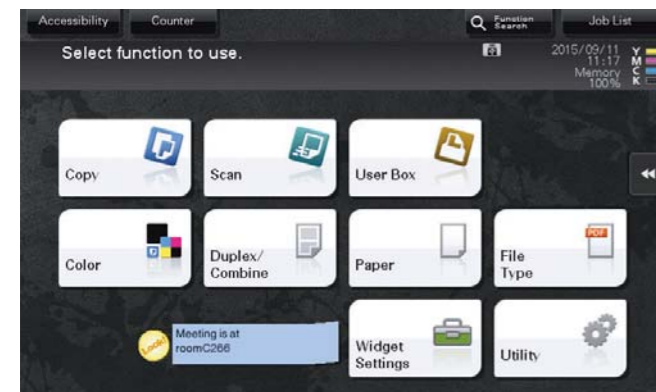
Accessibility Counter Function Search Job List

Select function to use.

2015/09/11 11:17 Memory 100%

Y M C K

Copy

Scan

User Box

Color

Duplex/ Combine

Paper

File Type

PDF

Look!

Meeting is at roomC266

Widget Settings

Utility